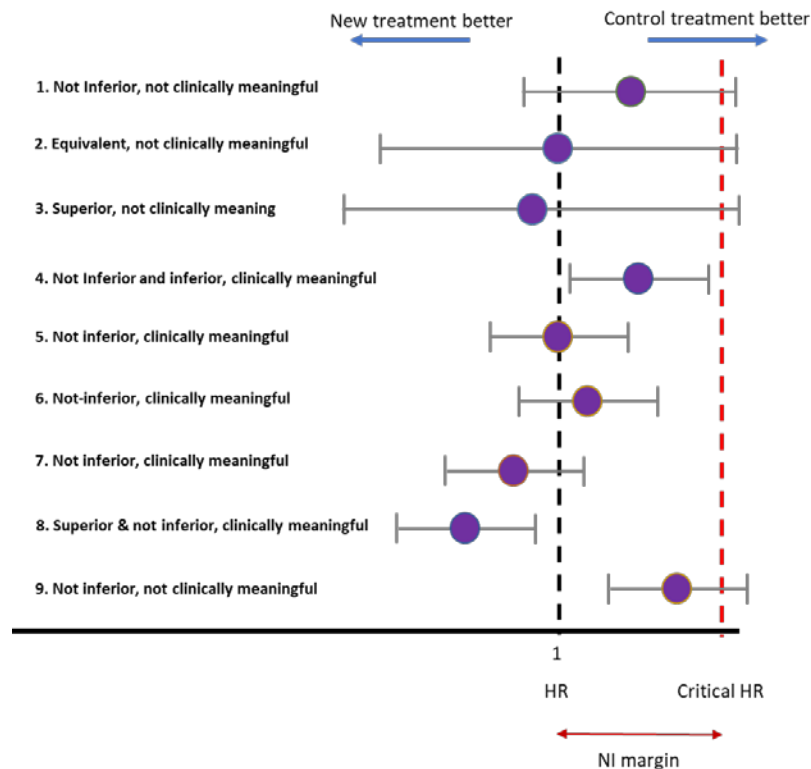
New treatment better

Control treatment better

1. Not Inferior, not clinically meaningful

2. Equivalent, not clinically meaningful

3. Superior, not clinically meaning

4. Not Inferior and inferior, clinically meaningful

5. Not inferior, clinically meaningful

6. Not-inferior, clinically meaningful

7. Not inferior, clinically meaningful

8. Superior & not inferior, clinically meaningful

9. Not inferior, not clinically meaningful

1

HR

Critical HR

NI margin